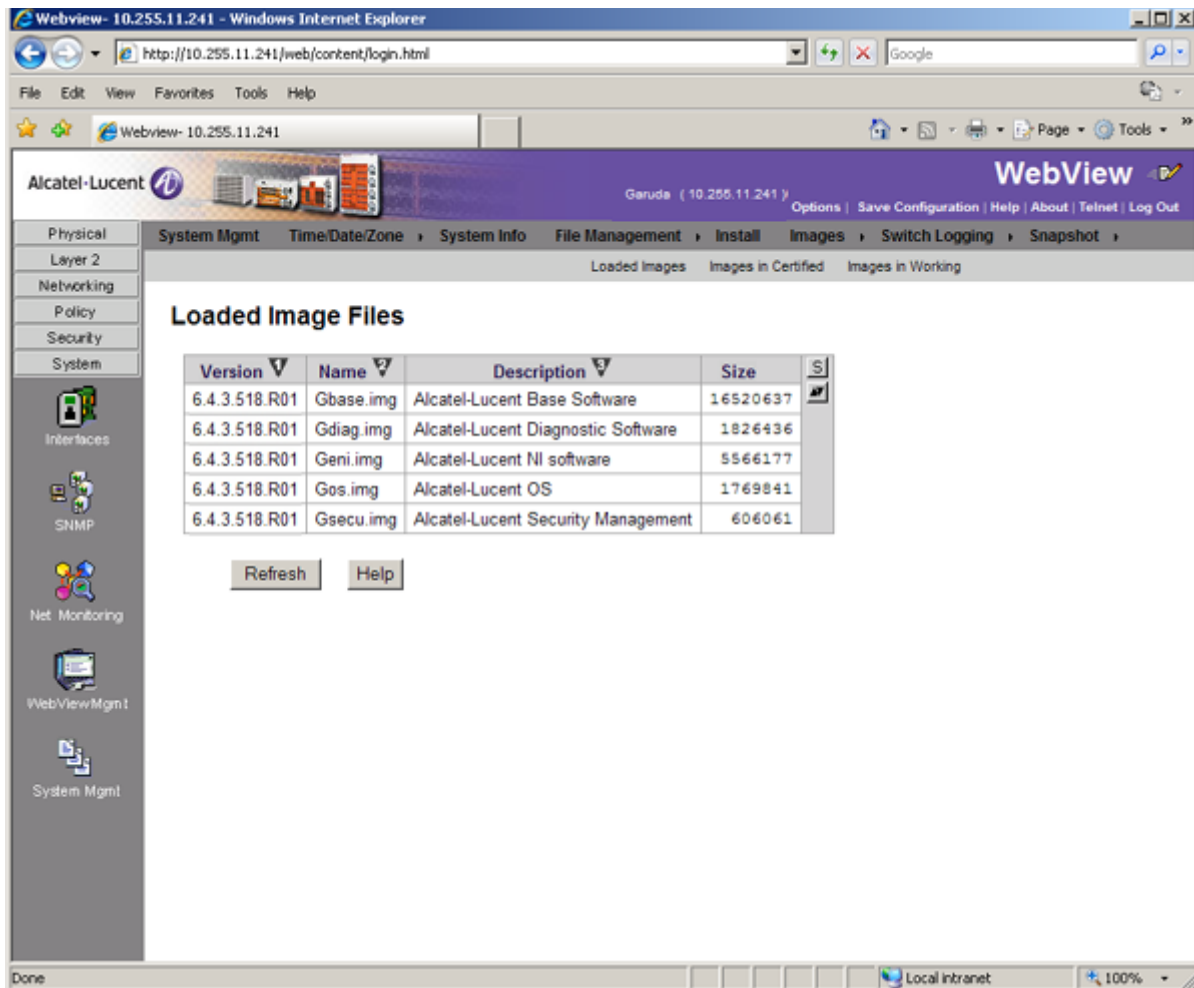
Webview- 10.255.11.241 - Windows Internet Explorer

http://10.255.11.241/web/content/login.html

Google

File Edit View Favorites Tools Help

Webview- 10.255.11.241

Page Tools

Alcatel·Lucent

WebView

Garuda (10.255.11.241)

Options | Save Configuration | Help | About | Telnet | Log Out

Physical
Layer 2
Networking
Policy
Security
System

System Mgmt Time/Date/Zone System Info File Management Install Images Switch Logging Snapshot

Loaded Images Images in Certified Images in Working

Loaded Image Files

| Version | Name | Description | Size |
|---|---|---|---|
| 6.4.3.518.R01 | Gbase.img | Alcatel-Lucent Base Software | 16520637 |
| 6.4.3.518.R01 | Gdiag.img | Alcatel-Lucent Diagnostic Software | 1826436 |
| 6.4.3.518.R01 | Geni.img | Alcatel-Lucent NI software | 5566177 |
| 6.4.3.518.R01 | Gos.img | Alcatel-Lucent OS | 1769841 |
| 6.4.3.518.R01 | Gsecu.img | Alcatel-Lucent Security Management | 606061 |

S

Refresh Help

Interfaces

SNMP

Net Monitoring

WebViewMgmt

System Mgmt

Done

Local intranet

100%